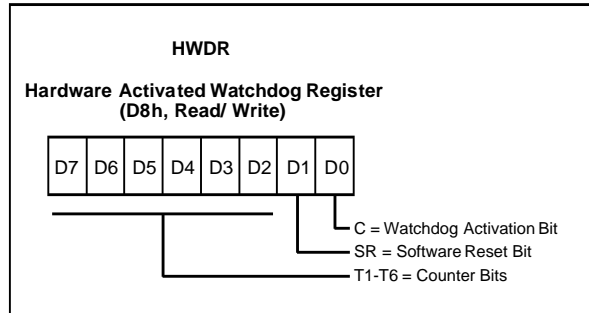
HWDR

Hardware Activated Watchdog Register
(D8h, Read/ Write)

| D7 | D6 | D5 | D4 | D3 | D2 | D1 | D0 |
|---|---|---|---|---|---|---|---|

C = Watchdog Activation Bit
SR = Software Reset Bit
T1-T6 = Counter Bits